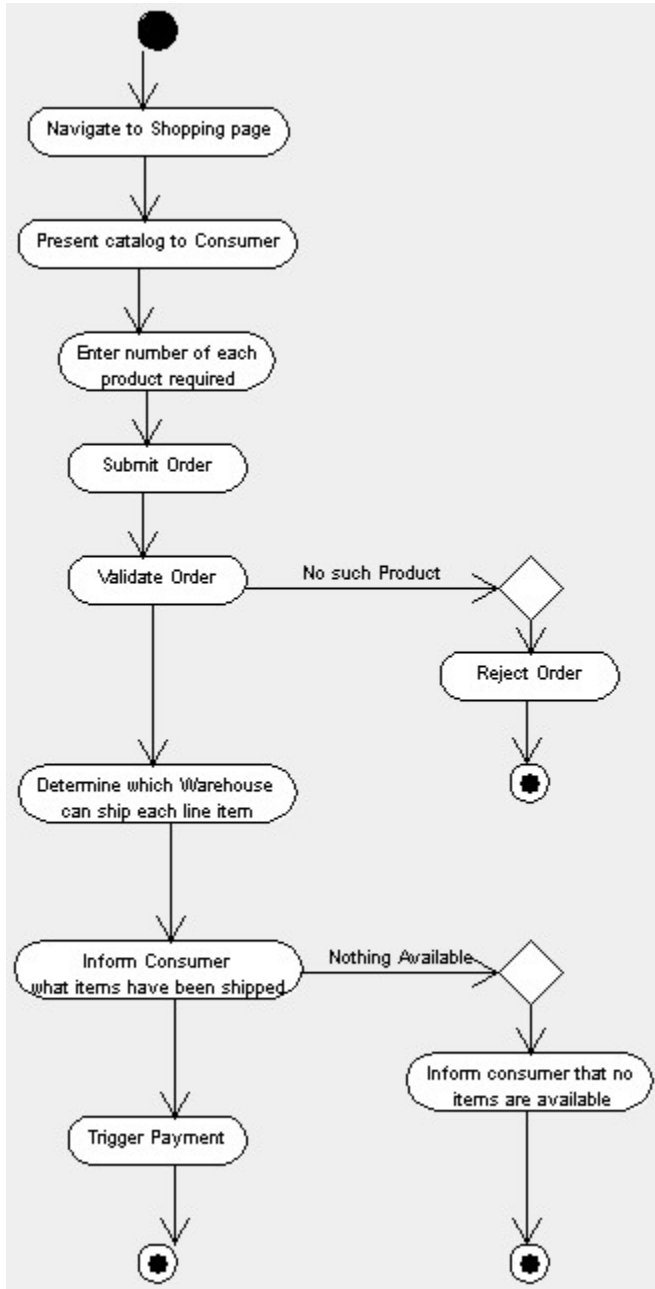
Navigate to Shopping page

Present catalog to Consumer

Enter number of each product required

Submit Order

Validate Order

No such Product

Reject Order

Determine which Warehouse can ship each line item

Inform Consumer what items have been shipped

Nothing Available

Inform consumer that no items are available

Trigger Payment